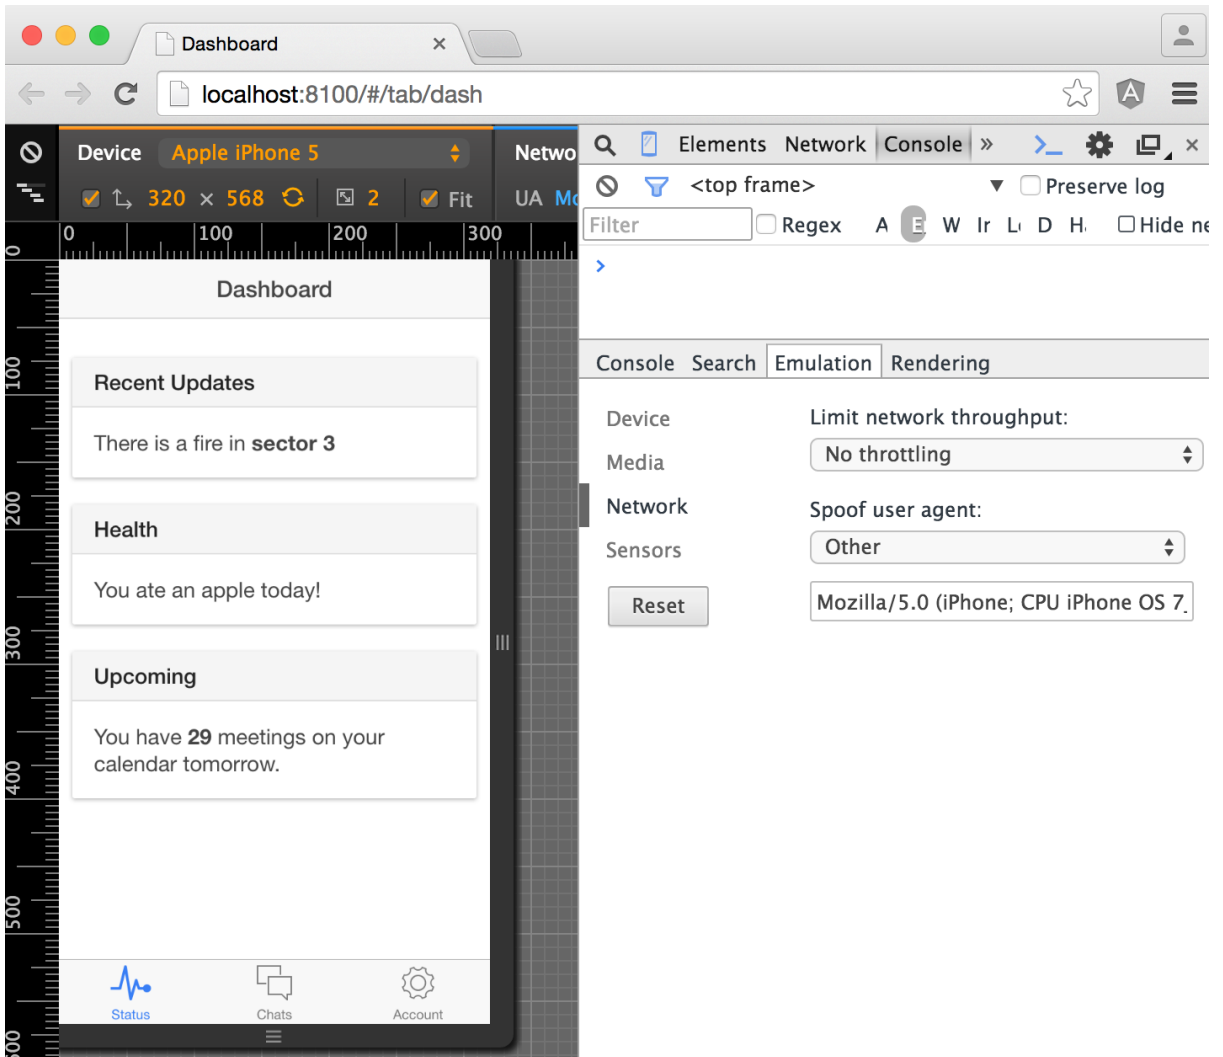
Dashboard ×

localhost:8100/#/tab/dash

Device Apple iPhone 5

320 × 568 2 Fit

Netwo

UA Mo

0 100 200 300

Elements Network Console »

<top frame> ▼ Preserve log

Filter Regex A E W Ir Lı D H. Hide ne

>

Dashboard

Recent Updates

There is a fire in **sector 3**

Health

You ate an apple today!

Upcoming

You have **29** meetings on your calendar tomorrow.

Status Chats Account

100 200 300 400 500 600

Console Search Emulation Rendering

Device

Media

Network

Sensors

Reset

Limit network throughput:

No throttling

Spoof user agent:

Other

Mozilla/5.0 (iPhone; CPU iPhone OS 7